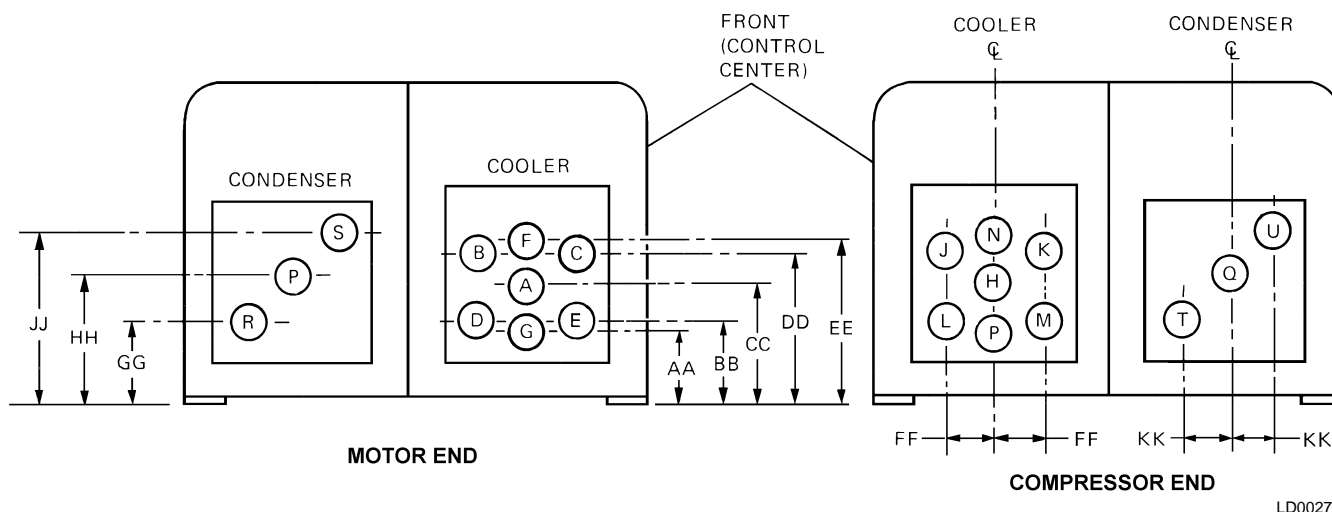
FRONT (CONTROL CENTER)

COOLER
℄

CONDENSER
℄

CONDENSER

S

P

R

JJ

HH

GG

COOLER

B

F

C

A

D

G

E

AA

BB

CC

DD

EE

J

N

K

H

L

P

M

U

Q

T

FF

FF

KK

KK

MOTOR END

COMPRESSOR END

LD0027